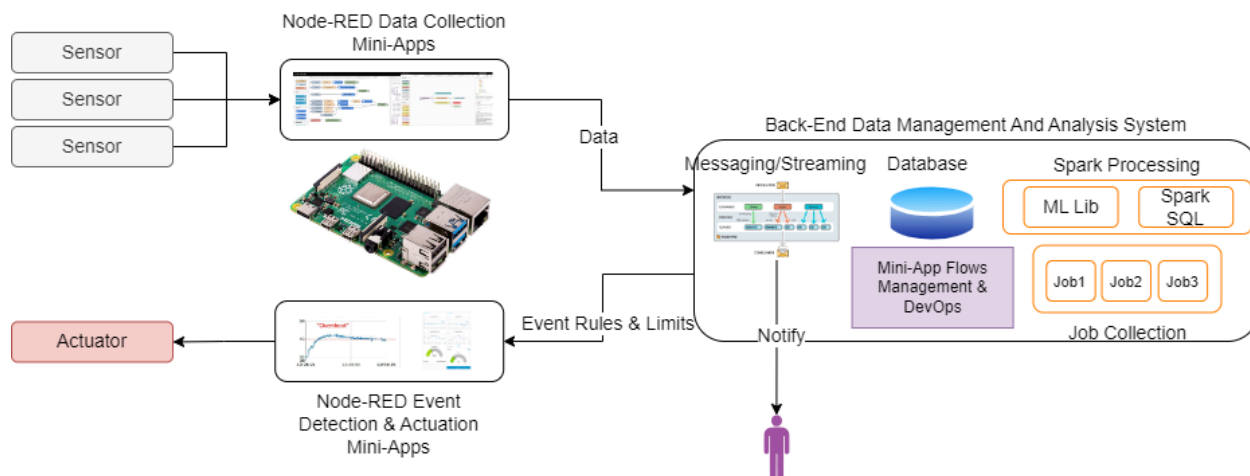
Sensor

Sensor

Sensor

Node-RED Data Collection Mini-Apps

Data

Back-End Data Management And Analysis System

Messaging/Streaming

Database

Spark Processing

ML Lib

Spark SQL

Mini-App Flows Management & DevOps

Job1

Job2

Job3

Job Collection

Event Rules & Limits

Notify

Actuator

"Overshoot"

Node-RED Event Detection & Actuation Mini-Apps